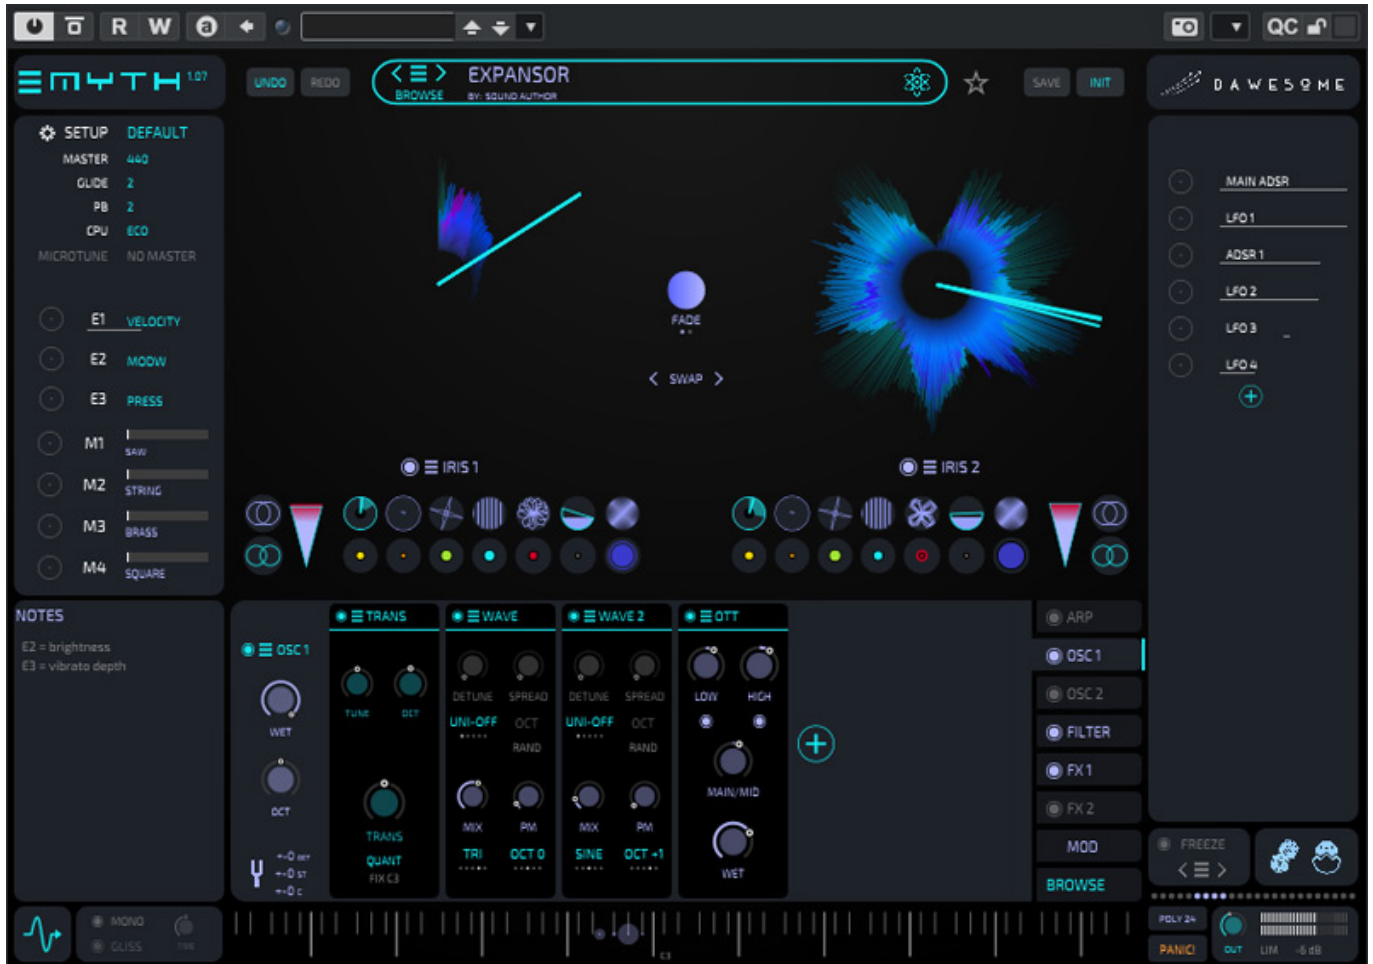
R W

QC

MYTH 1.07

UNDO REDO

BROWSE

EXPANSOR

BY: SOUND AUTHOR

SAVE INIT

DAWESOME

SETUP DEFAULT

MASTER 440

GLIDE 2

PB 2

CPU ECO

MICROTUNE NO MASTER

E1 VELOCITY

E2 MODW

E3 PRESS

M1 SAW

M2 STRING

M3 BRASS

M4 SQUARE

FADE

SWAP

IRIS 1

IRIS 2

MAIN ADSR

LFO 1

ADSR 1

LFO 2

LFO 3

LFO 4

NOTES

E2 = brightness
E3 = vibrato depth

OSC 1

WET

OCT

+-0 DET
+-0 ST
+-0 C

TRANS

TUNE OCT

TRANS

QUANT

FIX C3

WAVE

DETUNE SPREAD

UNI-OFF OCT

RAND

MIX PM

TRI OCT 0

WAVE 2

DETUNE SPREAD

UNI-OFF OCT

RAND

MIX PM

SINE OCT +1

OTT

LOW HIGH

MAIN/MID

WET

ARP

OSC 1

OSC 2

FILTER

FX 1

FX 2

MOD

BROWSE

FREEZE

POLY 24

PANIC

OUT

LIM -6 dB

MONO

GLISS

C3